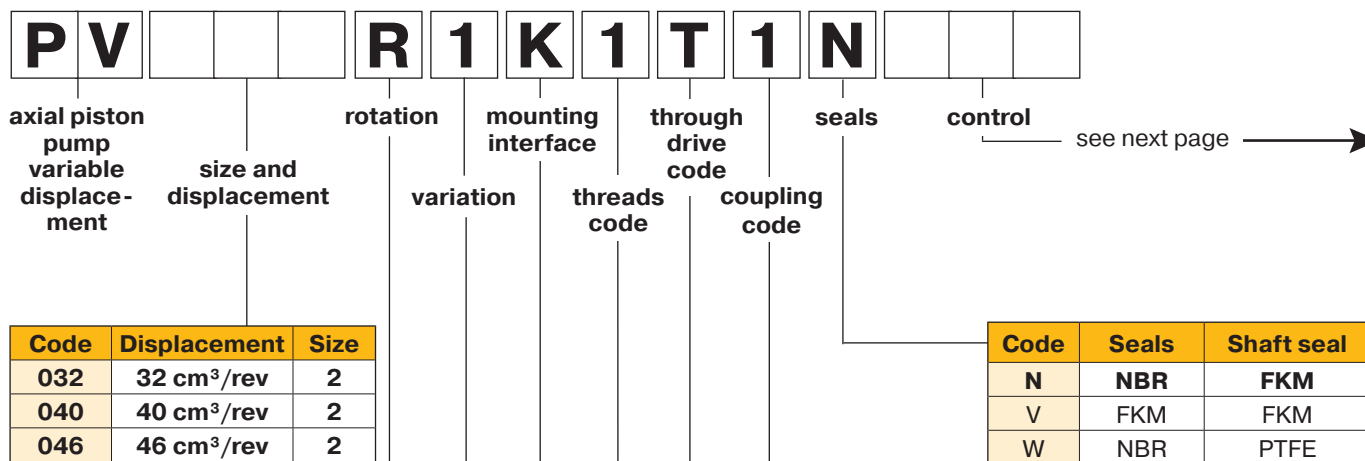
P V R 1 K 1 T 1 N

axial piston pump variable displacement

size and displacement

rotation

variation

mounting interface

threads code

through drive code

coupling code

seals

control

see next page

| Code | Displacement | Size |
|---|---|---|
| 032 | 32 cm³/rev | 2 |
| 040 | 40 cm³/rev | 2 |
| 046 | 46 cm³/rev | 2 |

| Code | Seals | Shaft seal |
|---|---|---|
| N | NBR | FKM |
| V | FKM | FKM |
| W | NBR | PTFE |